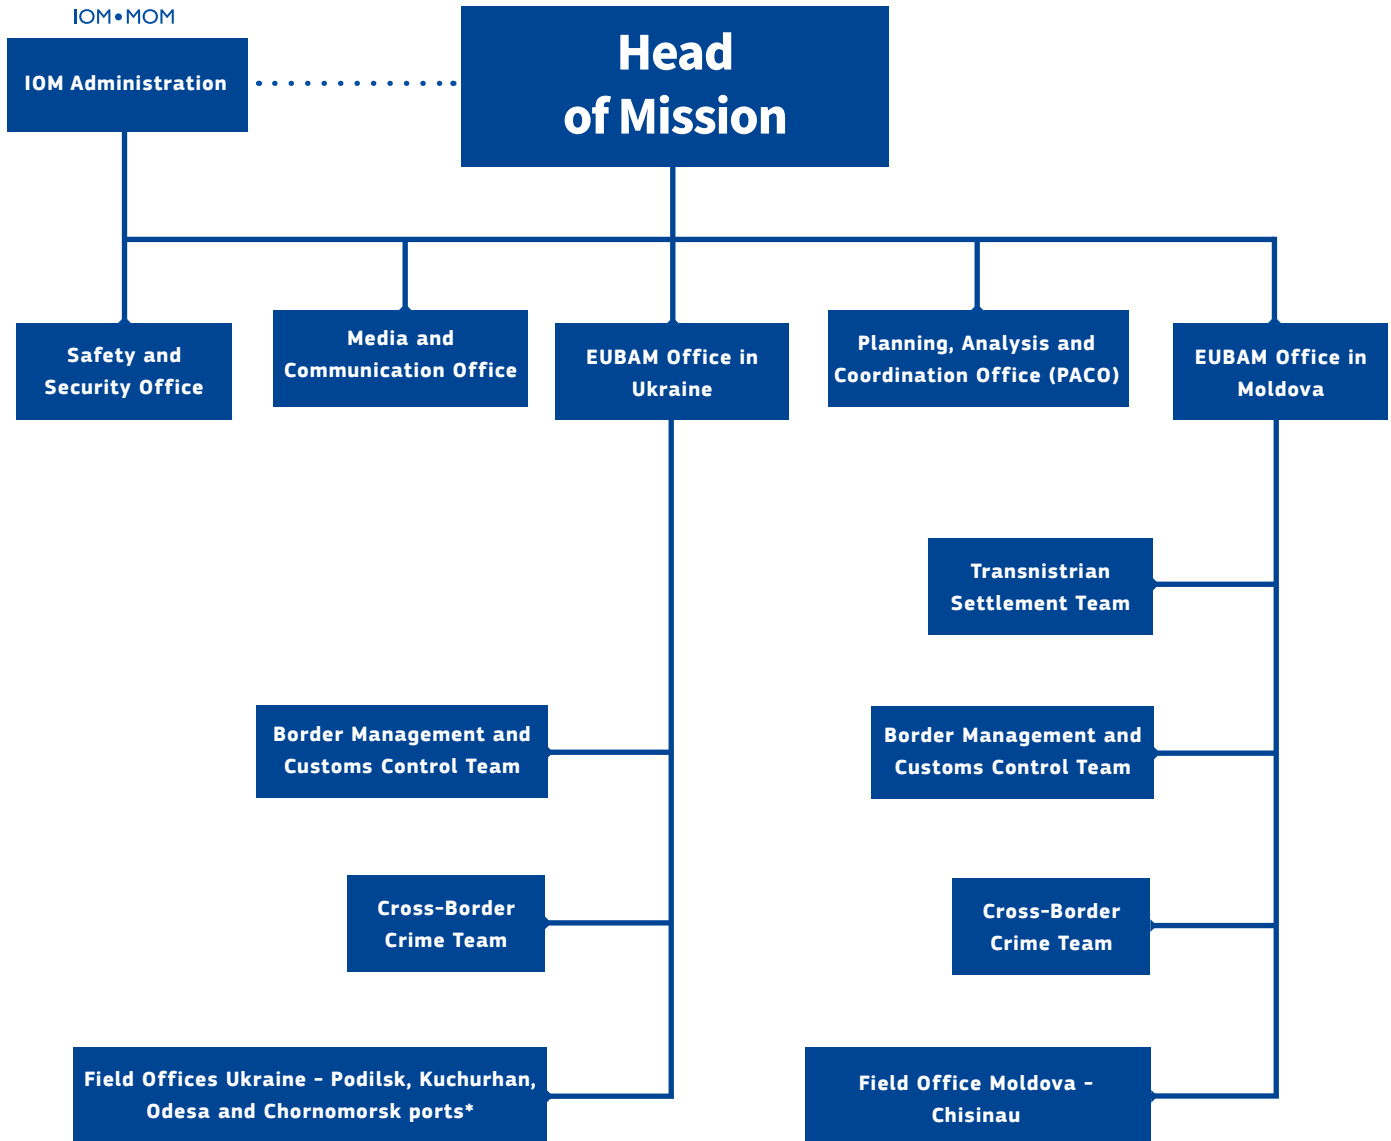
IOM • MOM

IOM Administration

Head of Mission

Safety and Security Office

Media and Communication Office

EUBAM Office in Ukraine

Planning, Analysis and Coordination Office (PACO)

EUBAM Office in Moldova

Transnistrian Settlement Team

Border Management and Customs Control Team

Border Management and Customs Control Team

Cross-Border Crime Team

Cross-Border Crime Team

Field Offices Ukraine - Podilsk, Kuchurhan, Odesa and Chornomorsk ports*

Field Office Moldova - Chisinau